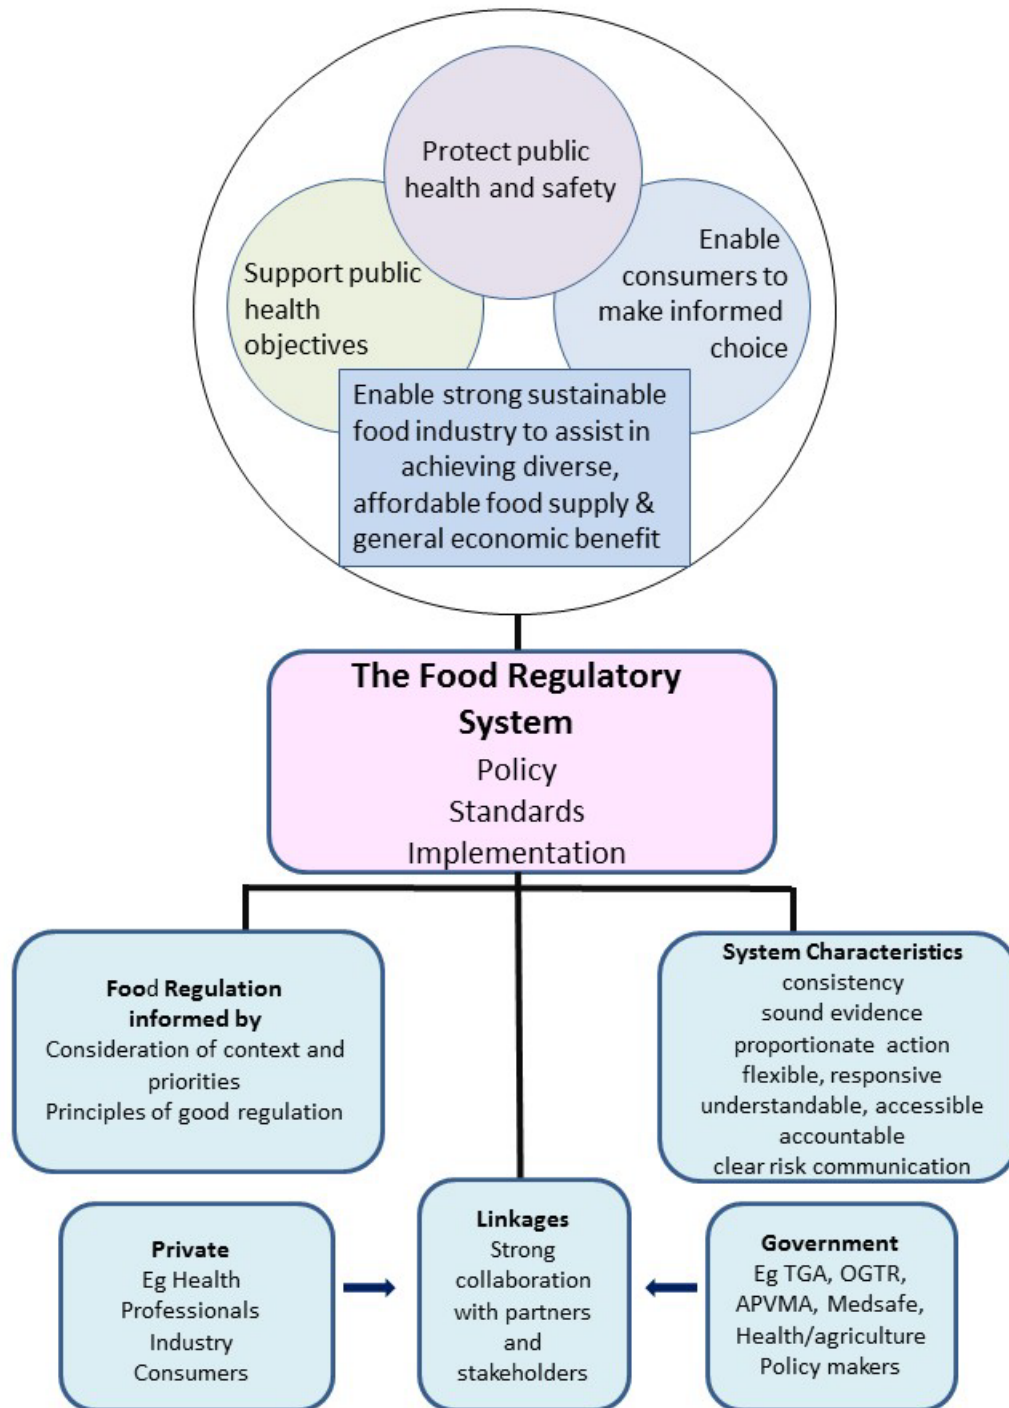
Protect public health and safety

Support public health objectives

Enable consumers to make informed choice

Enable strong sustainable food industry to assist in achieving diverse, affordable food supply & general economic benefit

The Food Regulatory System
Policy
Standards
Implementation

Food Regulation informed by
Consideration of context and priorities
Principles of good regulation

System Characteristics
consistency
sound evidence
proportionate action
flexible, responsive
understandable, accessible
accountable
clear risk communication

Private
Eg Health Professionals
Industry
Consumers

Linkages
Strong collaboration with partners and stakeholders

Government
Eg TGA, OGTR, APVMA, Medsafe, Health/agriculture
Policy makers